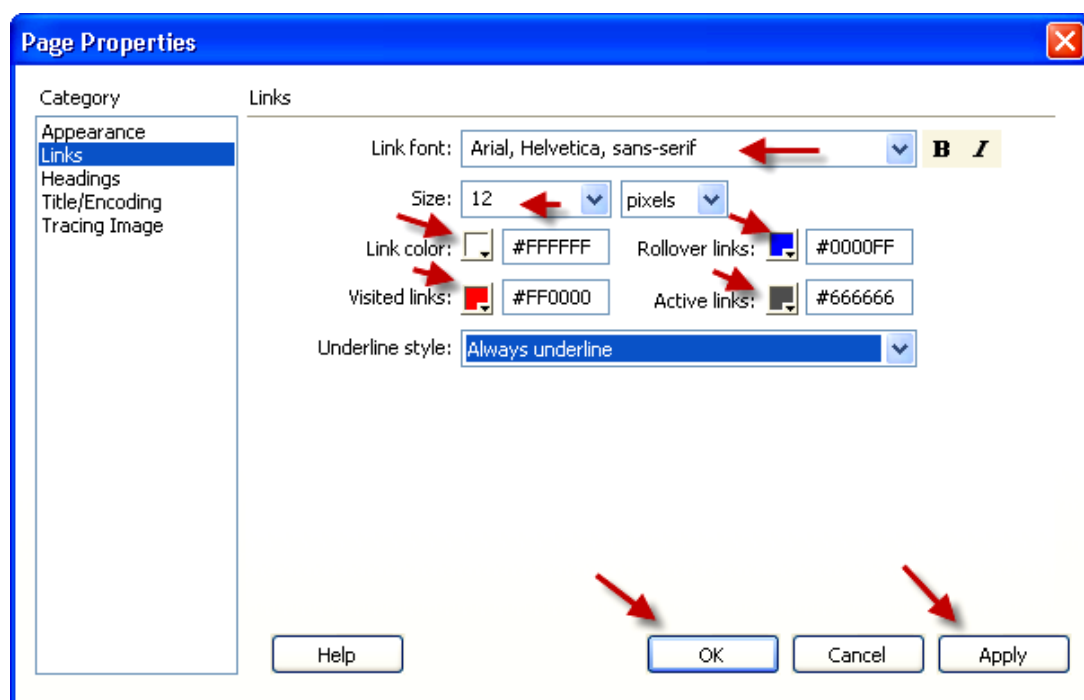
Page Properties

Category

Appearance
Links
Headings
Title/Encoding
Tracing Image

Links

Link font: Arial, Helvetica, sans-serif B I

Size: 12 pixels

Link color: #FFFFFF Rollover links: #0000FF

Visited links: #FF0000 Active links: #666666

Underline style: Always underline

Help OK Cancel Apply